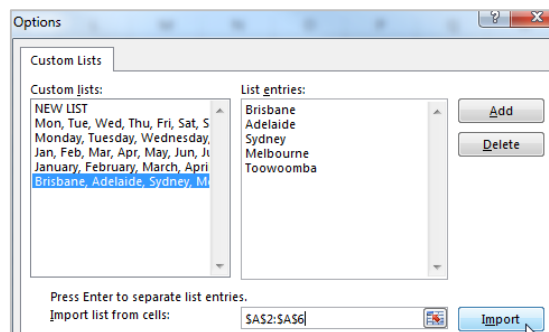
Options

?

Custom Lists

Custom lists:

NEW LIST
Mon, Tue, Wed, Thu, Fri, Sat, S
Monday, Tuesday, Wednesday,
Jan, Feb, Mar, Apr, May, Jun, Ju
January, February, March, Apri
Brisbane, Adelaide, Sydney, Me

List entries:

Brisbane
Adelaide
Sydney
Melbourne
Toowoomba

Add

Delete

Press Enter to separate list entries.

Import list from cells:

$A$2:$A$6

Import